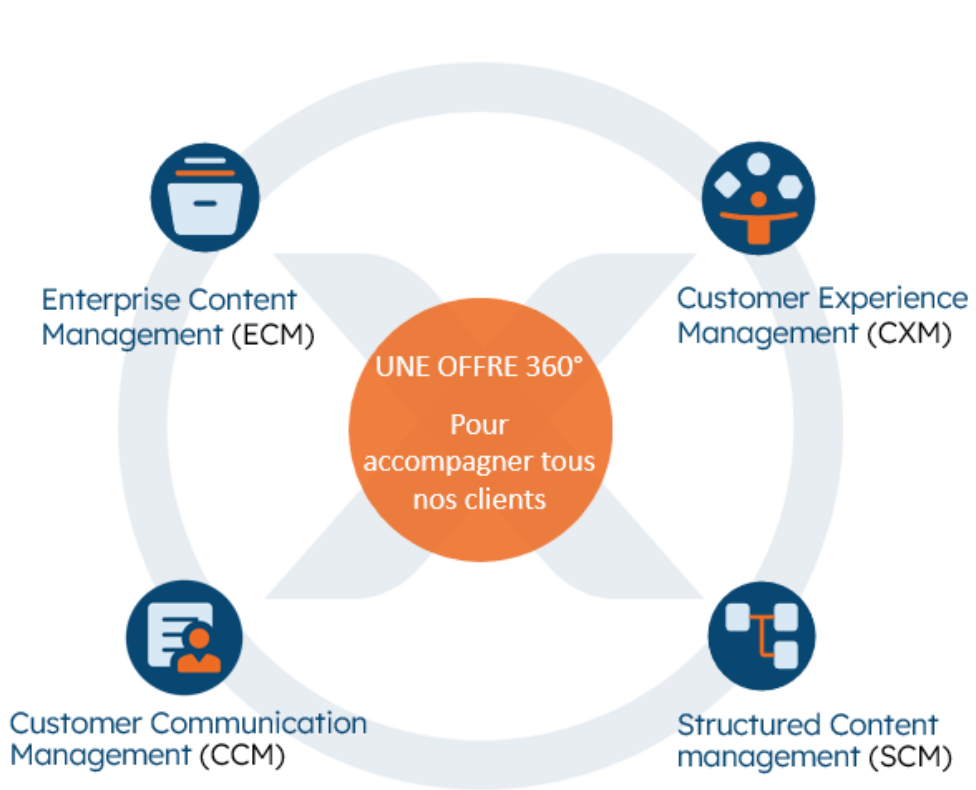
Enterprise Content Management (ECM)

Customer Experience Management (CXM)

UNE OFFRE 360°

Pour accompagner tous nos clients

Customer Communication Management (CCM)

Structured Content management (SCM)